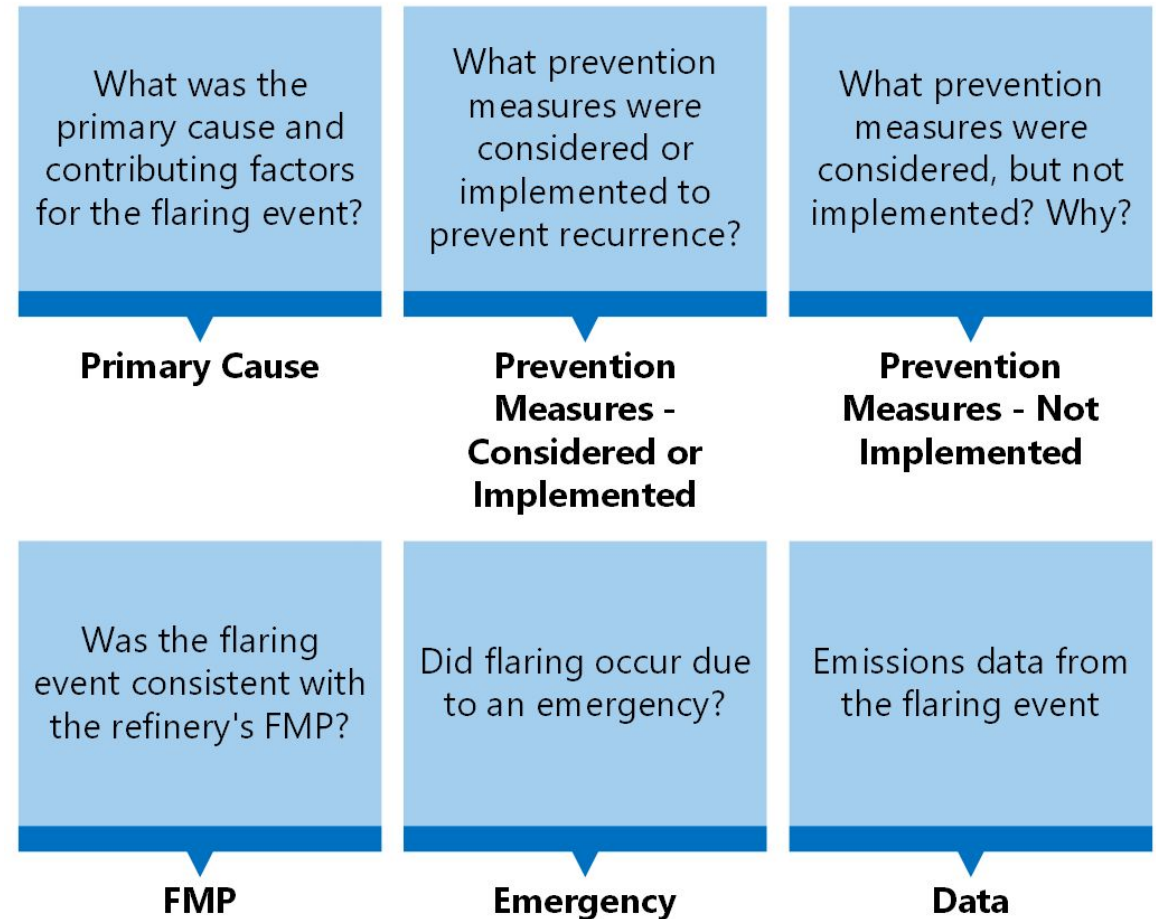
What was the primary cause and contributing factors for the flaring event?

Primary Cause

What prevention measures were considered or implemented to prevent recurrence?

Prevention Measures - Considered or Implemented

What prevention measures were considered, but not implemented? Why?

Prevention Measures - Not Implemented

Was the flaring event consistent with the refinery's FMP?

FMP

Did flaring occur due to an emergency?

Emergency

Emissions data from the flaring event

Data